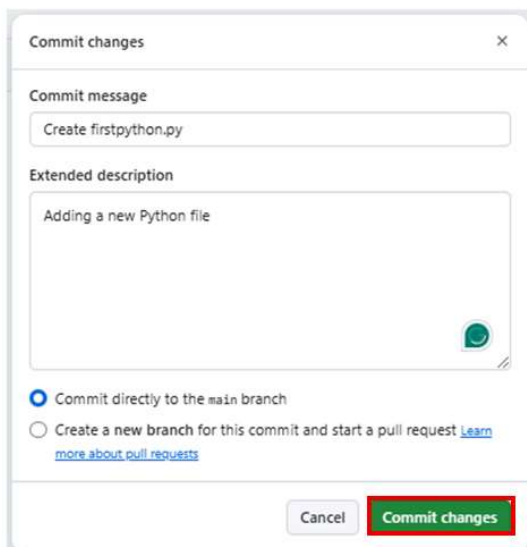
Commit changes
×

Commit message

Create firstpython.py

Extended description

Adding a new Python file

Commit directly to the main branch

Create a new branch for this commit and start a pull request Learn more about pull requests

Cancel
Commit changes